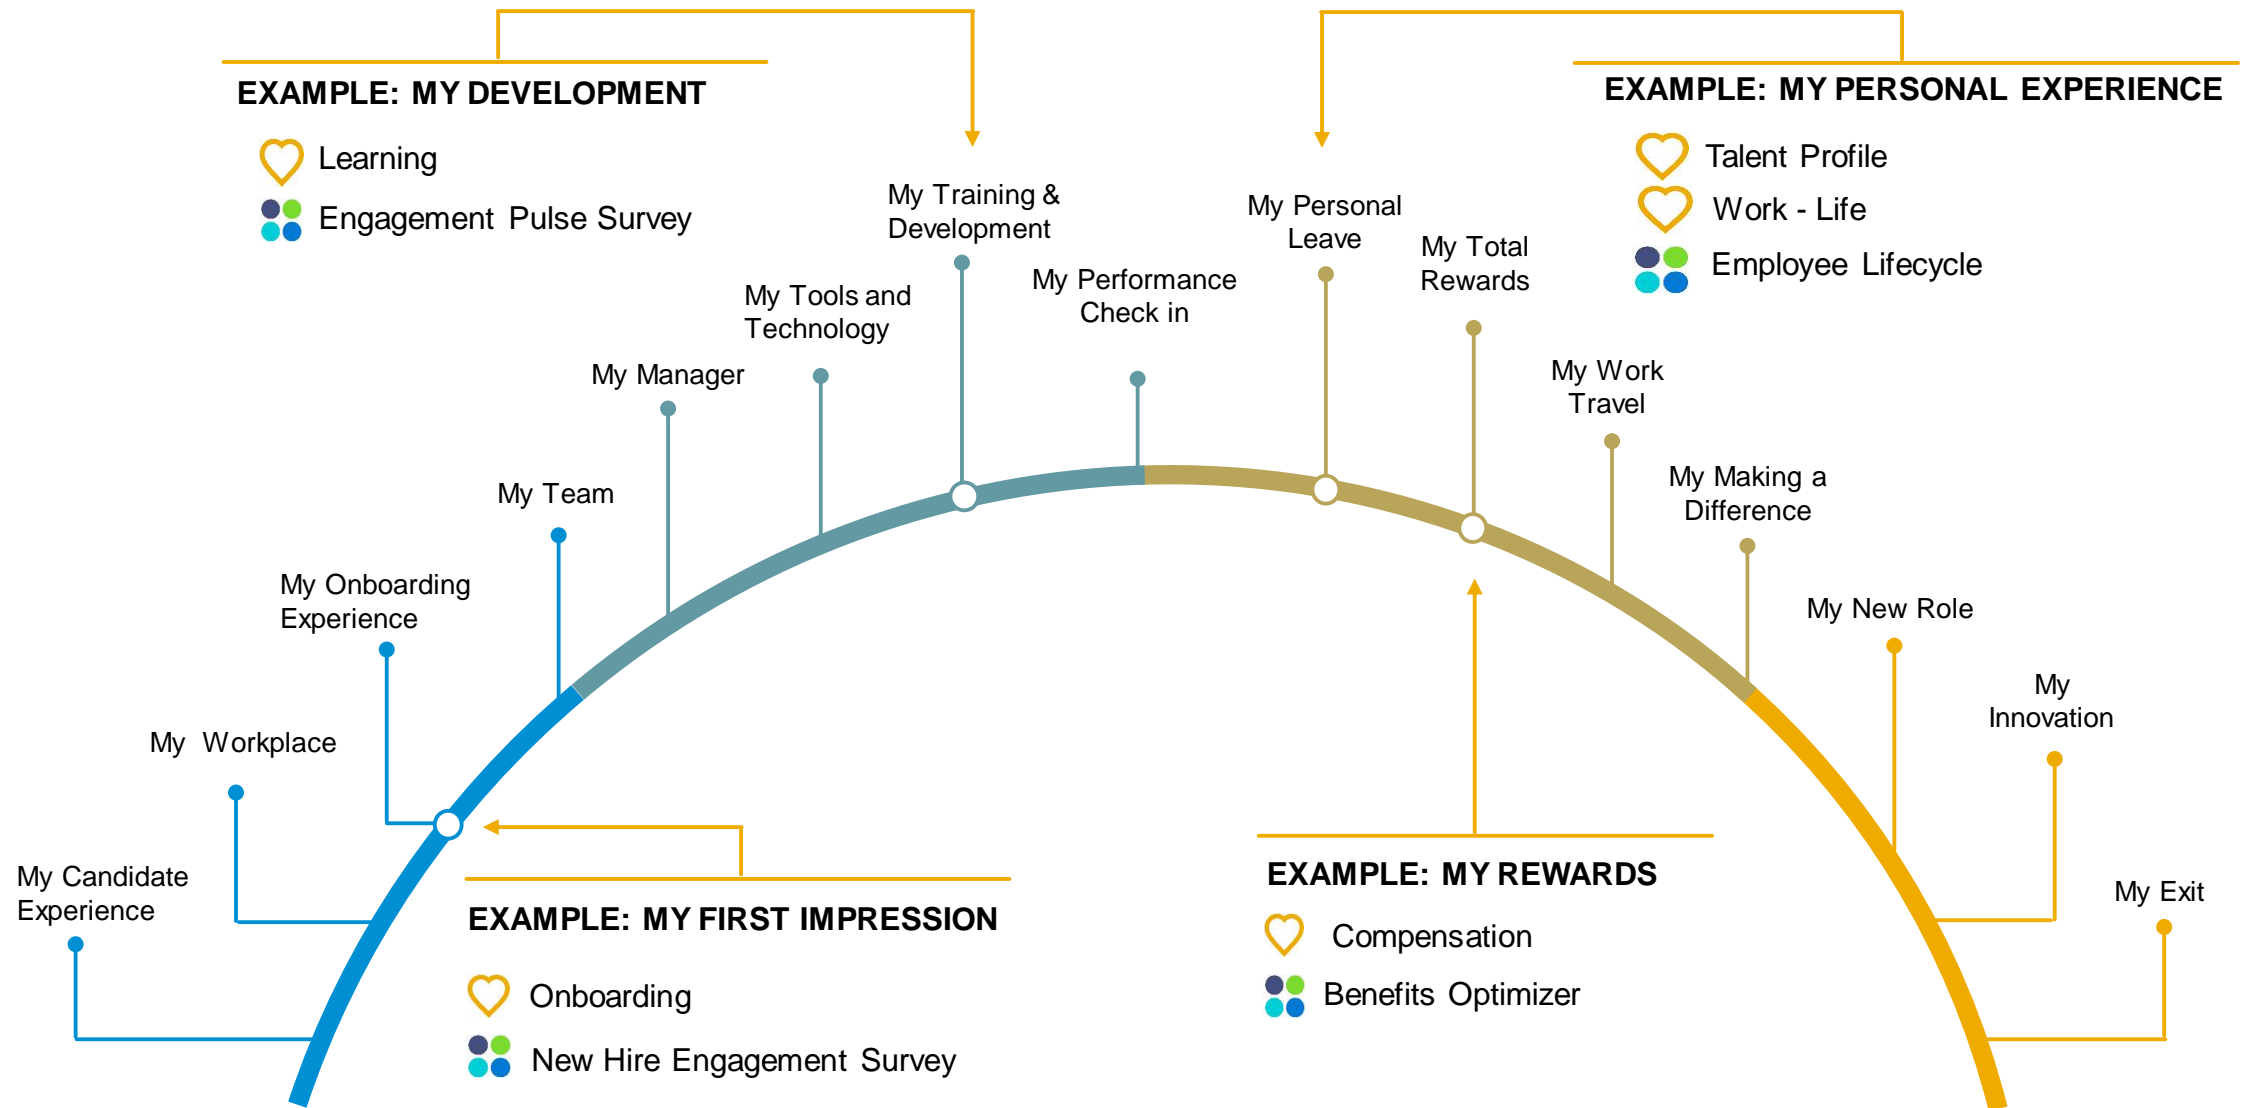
EXAMPLE: MY DEVELOPMENT

Learning

Engagement Pulse Survey

EXAMPLE: MY PERSONAL EXPERIENCE

Talent Profile

Work - Life

Employee Lifecycle

My Training & Development

My Personal Leave

My Total Rewards

My Tools and Technology

My Performance Check in

My Manager

My Work Travel

My Team

My Making a Difference

My Onboarding Experience

My New Role

My Innovation

My Workplace

My Candidate Experience

My Exit

EXAMPLE: MY FIRST IMPRESSION

Onboarding

New Hire Engagement Survey

EXAMPLE: MY REWARDS

Compensation

Benefits Optimizer